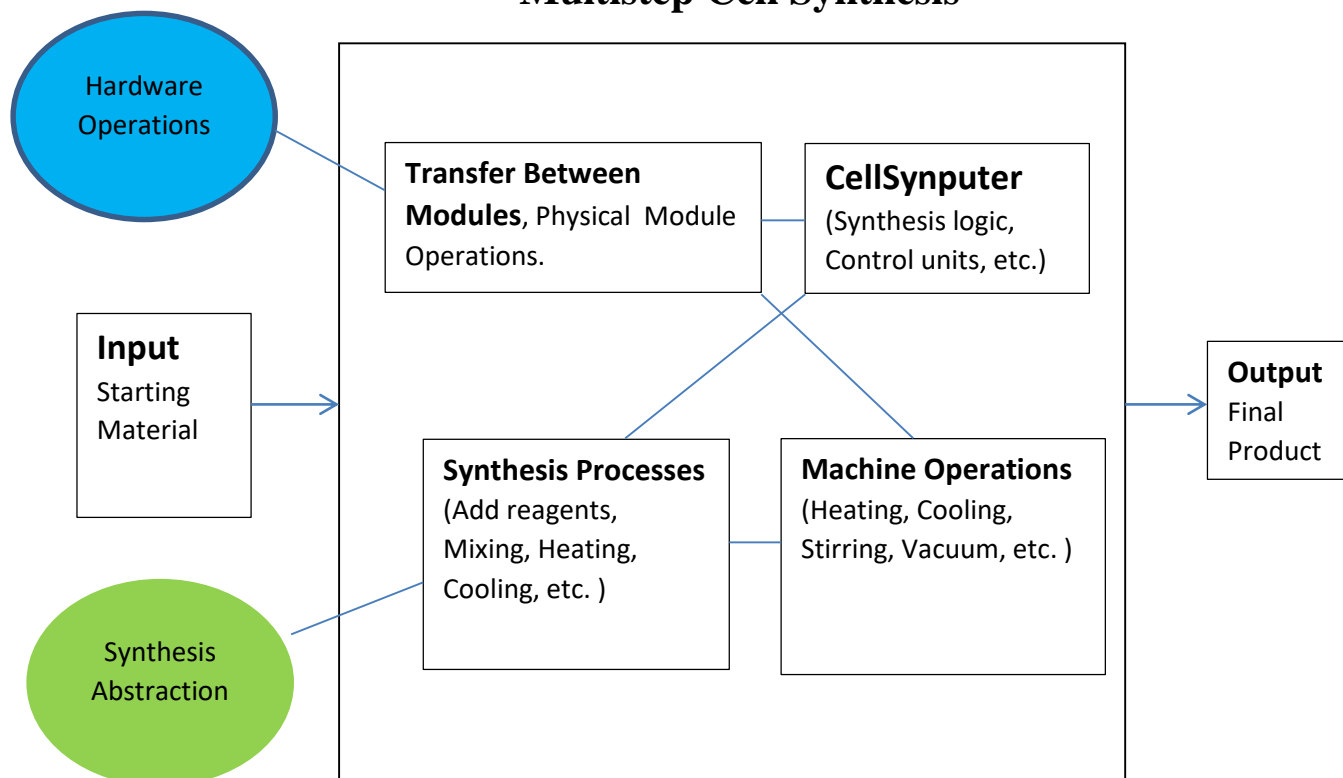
Multistep Cell Synthesis

Hardware Operations

Transfer Between Modules, Physical Module Operations.

CellSynputer (Synthesis logic, Control units, etc.)

Input Starting Material

Output Final Product

Synthesis Processes (Add reagents, Mixing, Heating, Cooling, etc. )

Machine Operations (Heating, Cooling, Stirring, Vacuum, etc. )

Synthesis Abstraction